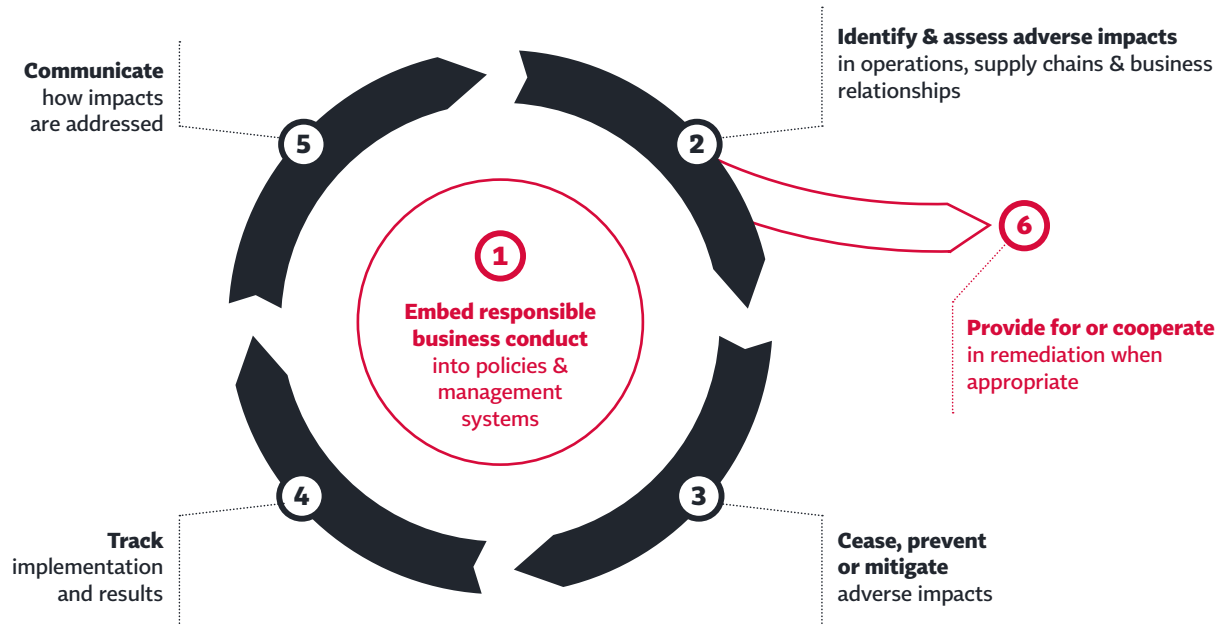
Communicate
how impacts are addressed

5

Identify & assess adverse impacts
in operations, supply chains & business relationships

2

6

1

Embed responsible business conduct
into policies & management systems

Provide for or cooperate
in remediation when appropriate

4

3

Track
implementation and results

Cease, prevent or mitigate
adverse impacts